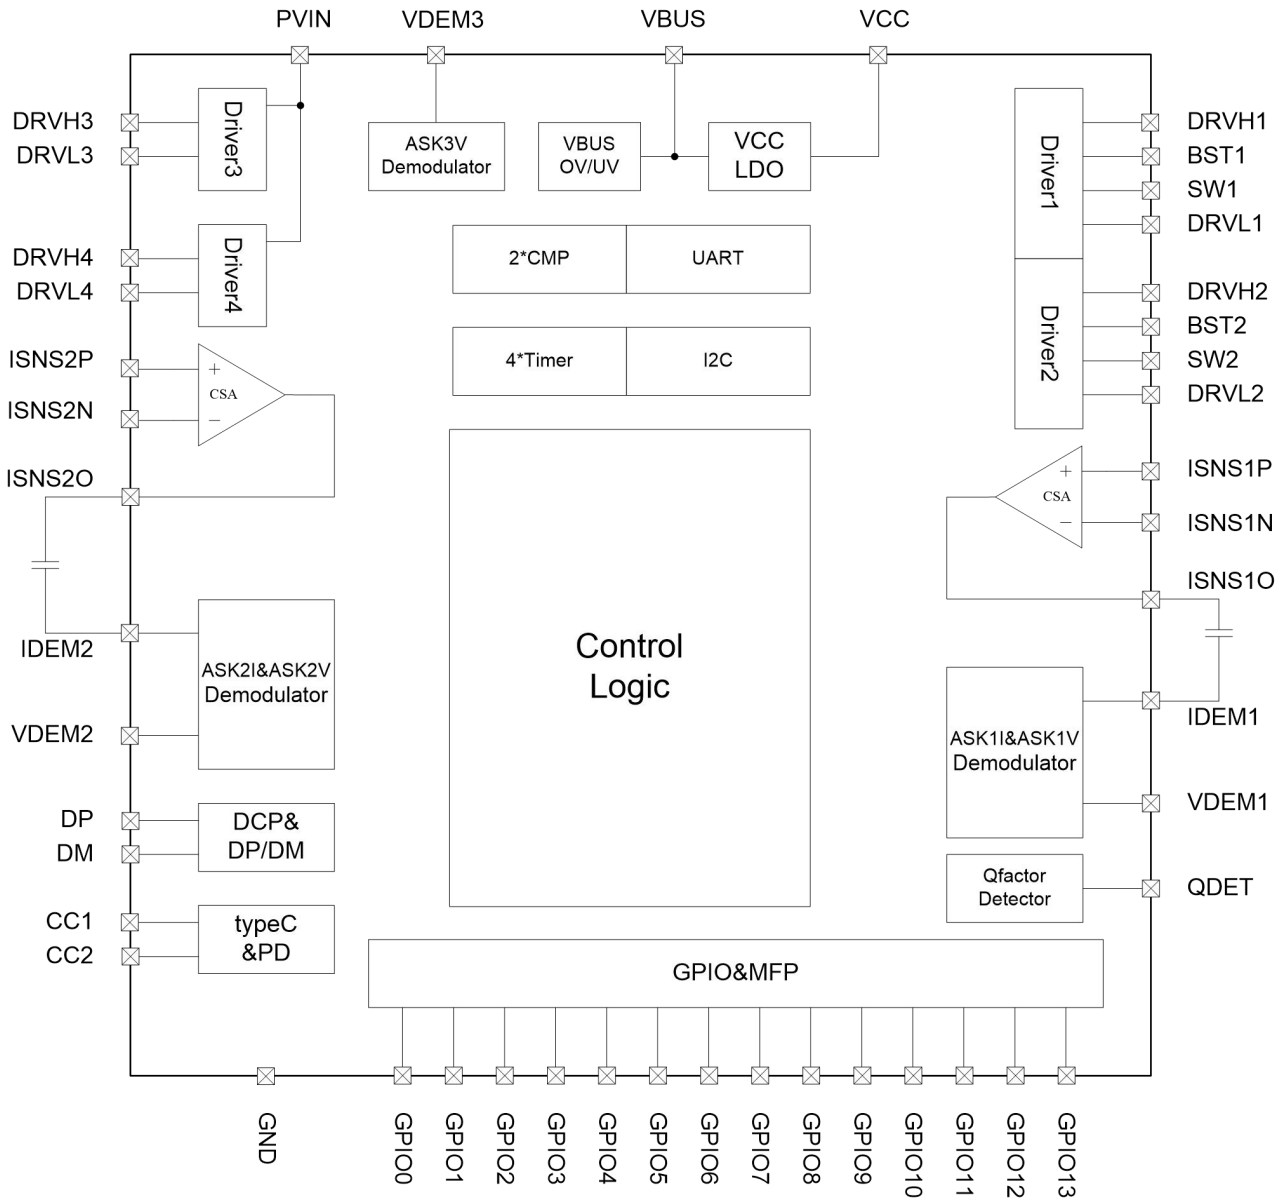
PVIN VDEM3 VBUS VCC

DRVH3
DRVL3
Driver3
ASK3V Demodulator
VBUS OV/UV
VCC LDO
Driver1
DRVH1
BST1
SW1
DRVL1

DRVH4
DRVL4
Driver4
2*CMP
UART
Driver2
DRVH2
BST2
SW2
DRVL2

ISNS2P
ISNS2N
+
CSA
−
4*Timer
I2C

ISNS2O
+
CSA
−
ISNS1P
ISNS1N
ISNS1O

Control Logic

IDEM2
ASK2I&ASK2V Demodulator
VDEM2

IDEM1
ASK1I&ASK1V Demodulator
VDEM1

DP
DM
DCP& DP/DM

Qfactor Detector
QDET

CC1
CC2
typeC &PD

GPIO&MFP

GND GPIO0 GPIO1 GPIO2 GPIO3 GPIO4 GPIO5 GPIO6 GPIO7 GPIO8 GPIO9 GPIO10 GPIO11 GPIO12 GPIO13